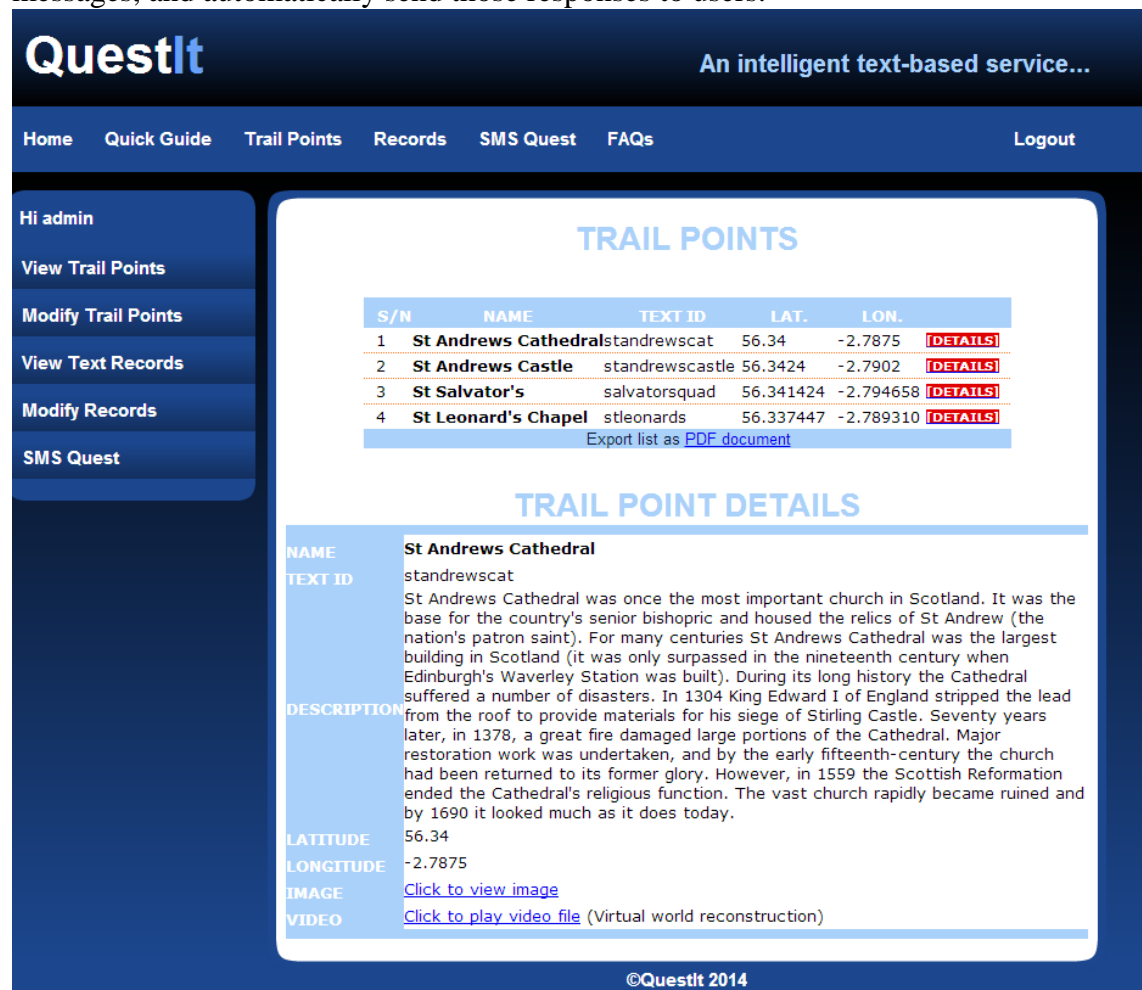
messages, and automatically send those responses to users.

QuestIt

An intelligent text-based service...

Home Quick Guide Trail Points Records SMS Quest FAQs Logout

Hi admin

View Trail Points

Modify Trail Points

View Text Records

Modify Records

SMS Quest

TRAIL POINTS

| S/N | NAME | TEXT ID | LAT. | LON. | |
|---|---|---|---|---|---|
| 1 | St Andrews Cathedral | standrewscat | 56.34 | -2.7875 | [DETAILS] |
| 2 | St Andrews Castle | standrewscastle | 56.3424 | -2.7902 | [DETAILS] |
| 3 | St Salvator's | salvatorsquad | 56.341424 | -2.794658 | [DETAILS] |
| 4 | St Leonard's Chapel | stleonards | 56.337447 | -2.789310 | [DETAILS] |

Export list as PDF document

TRAIL POINT DETAILS

| | |
|---|---|
| NAME | St Andrews Cathedral |
| TEXT ID | standrewscat |
| DESCRIPTION | St Andrews Cathedral was once the most important church in Scotland. It was the base for the country's senior bishopric and housed the relics of St Andrew (the nation's patron saint). For many centuries St Andrews Cathedral was the largest building in Scotland (it was only surpassed in the nineteenth century when Edinburgh's Waverley Station was built). During its long history the Cathedral suffered a number of disasters. In 1304 King Edward I of England stripped the lead from the roof to provide materials for his siege of Stirling Castle. Seventy years later, in 1378, a great fire damaged large portions of the Cathedral. Major restoration work was undertaken, and by the early fifteenth-century the church had been returned to its former glory. However, in 1559 the Scottish Reformation ended the Cathedral's religious function. The vast church rapidly became ruined and by 1690 it looked much as it does today. |
| LATITUDE | 56.34 |
| LONGITUDE | -2.7875 |
| IMAGE | Click to view image |
| VIDEO | Click to play video file (Virtual world reconstruction) |

©QuestIt 2014